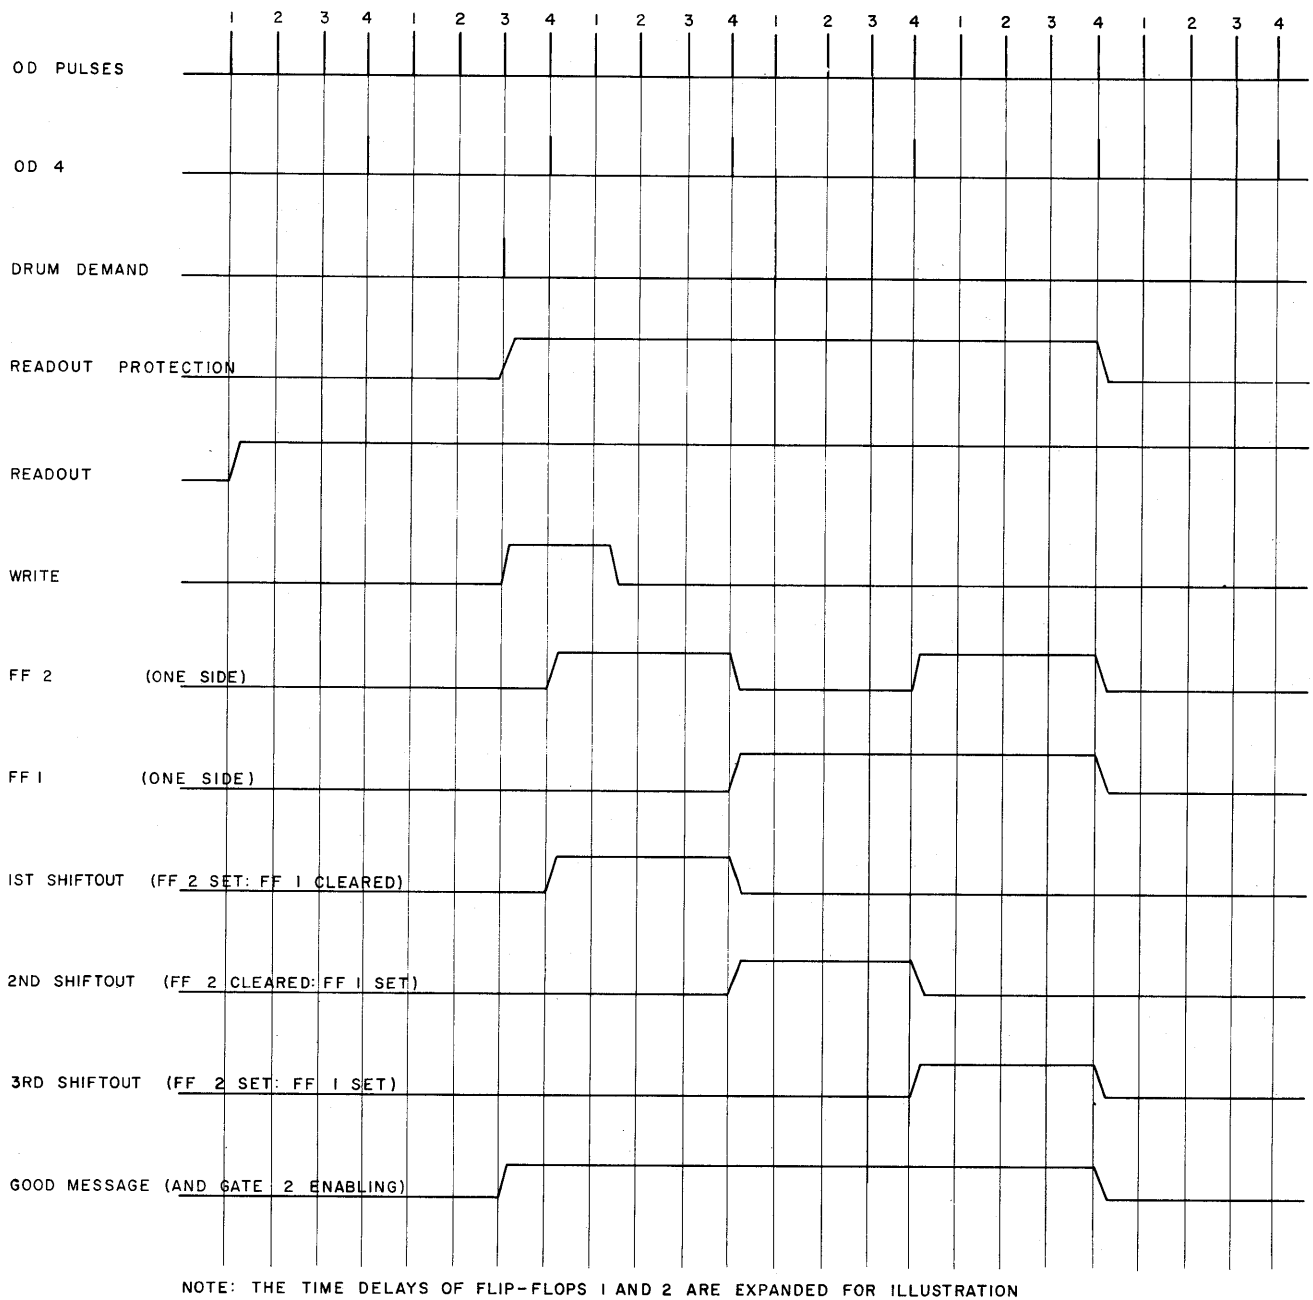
1 2 3 4 1 2 3 4 1 2 3 4 1 2 3 4 1 2 3 4 1 2 3 4

OD PULSES

OD 4

DRUM DEMAND

READOUT PROTECTION

READOUT

WRITE

FF 2 (ONE SIDE)

FF I (ONE SIDE)

IST SHIFTOUT (FF 2 SET: FF I CLEARED)

2ND SHIFTOUT (FF 2 CLEARED: FF I SET)

3RD SHIFTOUT (FF 2 SET: FF I SET)

GOOD MESSAGE (AND GATE 2 ENABLING)

NOTE: THE TIME DELAYS OF FLIP-FLOPS I AND 2 ARE EXPANDED FOR ILLUSTRATION